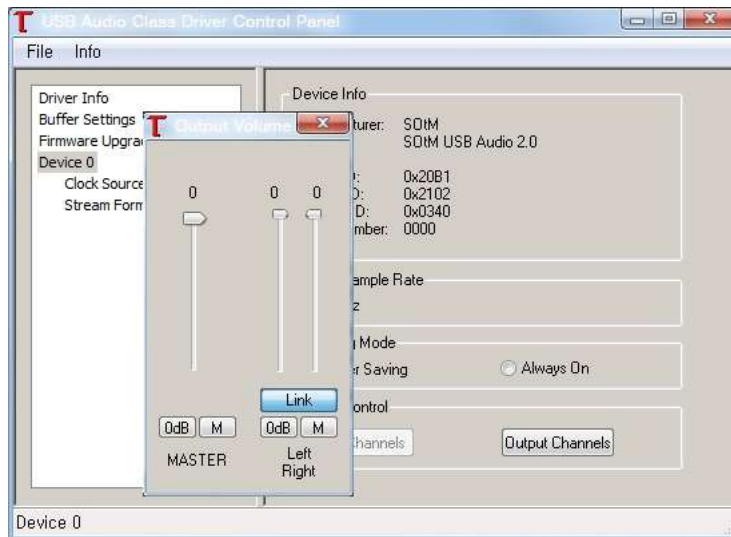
USB Audio Class Driver Control Panel

File Info

Driver Info
Buffer Settings
Firmware Upgra
Device 0
Clock Source
Stream Form

Output Volume

0 0 0

Link

0dB M 0dB M

MASTER Left Right

Device Info
turer: SOtM
SOtM USB Audio 2.0
: 0x20B1
D: 0x2102
D: 0x0340
mber: 0000

ample Rate
z

Mode
r Saving
Always On

ontrol
hannels
Output Channels

Device 0